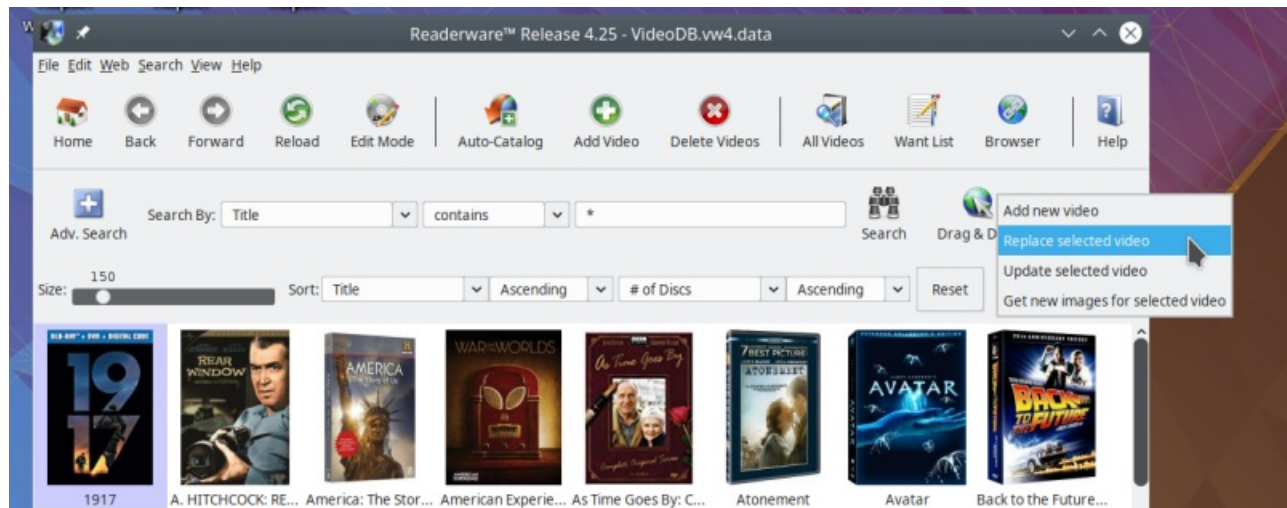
Readerware™ Release 4.25 - VideoDB.vw4.data

File Edit Web Search View Help

Home Back Forward Reload Edit Mode Auto-Catalog Add Video Delete Videos All Videos Want List Browser Help

Adv. Search Search By: Title contains *

Search Drag & D

Add new video
Replace selected video
Update selected video
Get new images for selected video

Size: 150 Sort: Title Ascending # of Discs Ascending Reset

1917 A. HITCHCOCK: RE... America: The Stor... American Experie... As Time Goes By: C... Atonement Avatar Back to the Future...